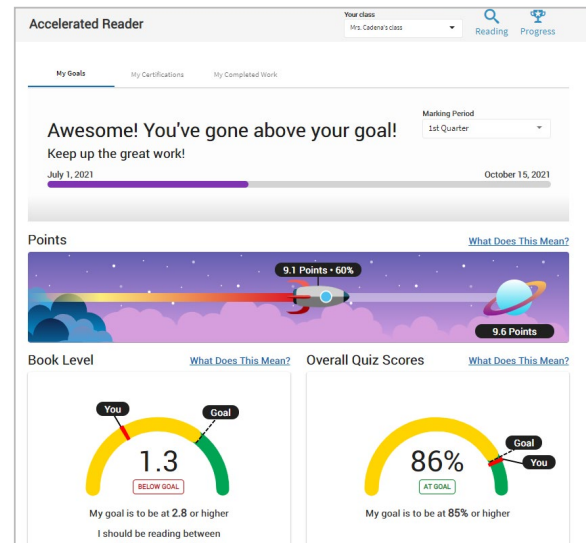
Accelerated Reader

Your class
Mrs. Cadena's class

Reading
Progress

My Goals
My Certifications
My Completed Work

Marking Period
1st Quarter

Awesome! You've gone above your goal!
Keep up the great work!

July 1, 2021
October 15, 2021

Points
What Does This Mean?

9.1 Points • 60%

9.6 Points

Book Level
What Does This Mean?

You
Goal

1.3
BELOW GOAL

My goal is to be at 2.8 or higher
I should be reading between

Overall Quiz Scores
What Does This Mean?

Goal
You

86%
AT GOAL

My goal is to be at 85% or higher